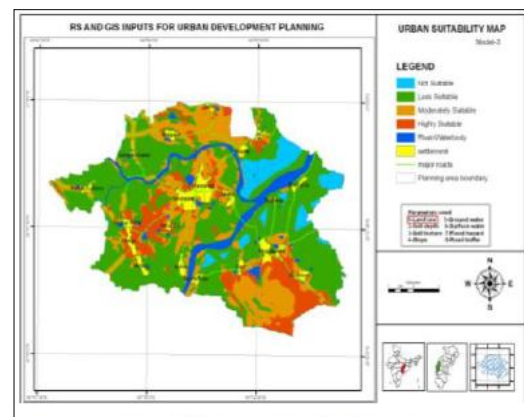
RS AND GIS INPUTS FOR URBAN DEVELOPMENT PLANNING

URBAN SUITABILITY MAP
Model-3

LEGEND
Not Suitable
Less Suitable
Moderately Suitable
Highly Suitable
River/Waterbody
settlement
major roads
Planning area boundary

Parameters used
1-Land use 5-Ground water
2-Soil depth 6-Surface water
3-Soil texture 7-Flood hazard
4-Slope 8-Road buffer

N
W E
S